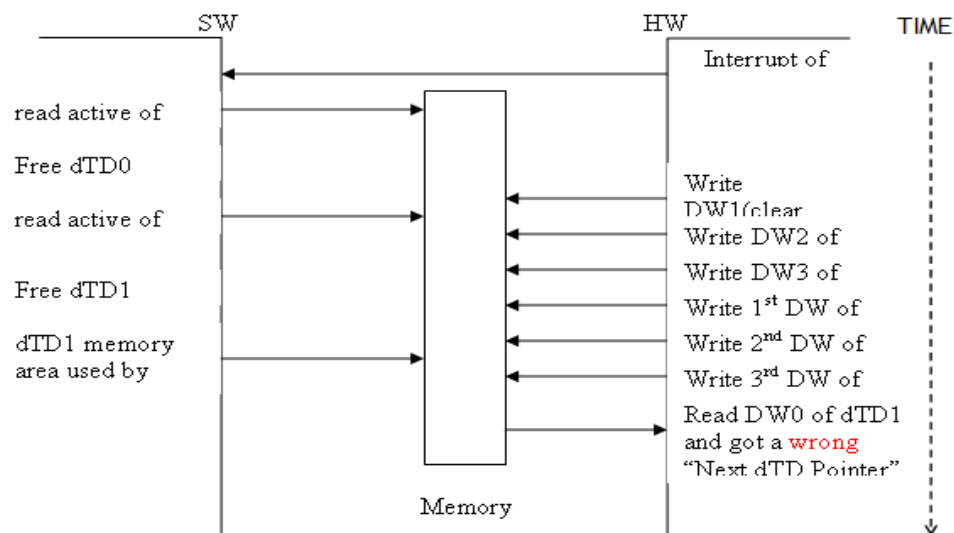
SW

HW

TIME

Interrupt of

read active of

Free dTD0

read active of

Free dTD1

dTD1 memory area used by

Write DW1(clear

Write DW2 of

Write DW3 of

Write 1$^{st}$ DW of

Write 2$^{nd}$ DW of

Write 3$^{rd}$ DW of

Read DW0 of dTD1 and got a wrong "Next dTD Pointer"

Memory